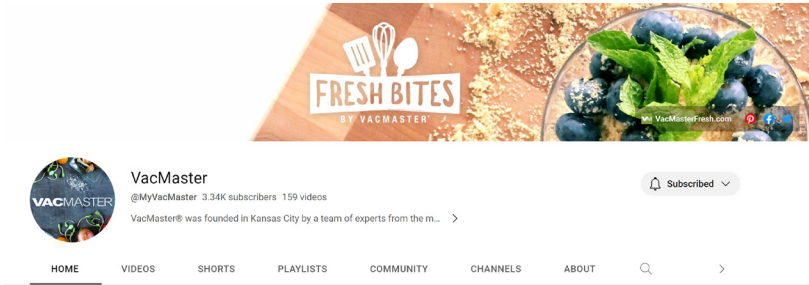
FRESH BITES
BY VACMASTER

VacMasterFresh.com

VACMASTER

VacMaster
@MyVacMaster 3.34K subscribers 159 videos
VacMaster® was founded in Kansas City by a team of experts from the m...

Subscribed

HOME VIDEOS SHORTS PLAYLISTS COMMUNITY CHANNELS ABOUT